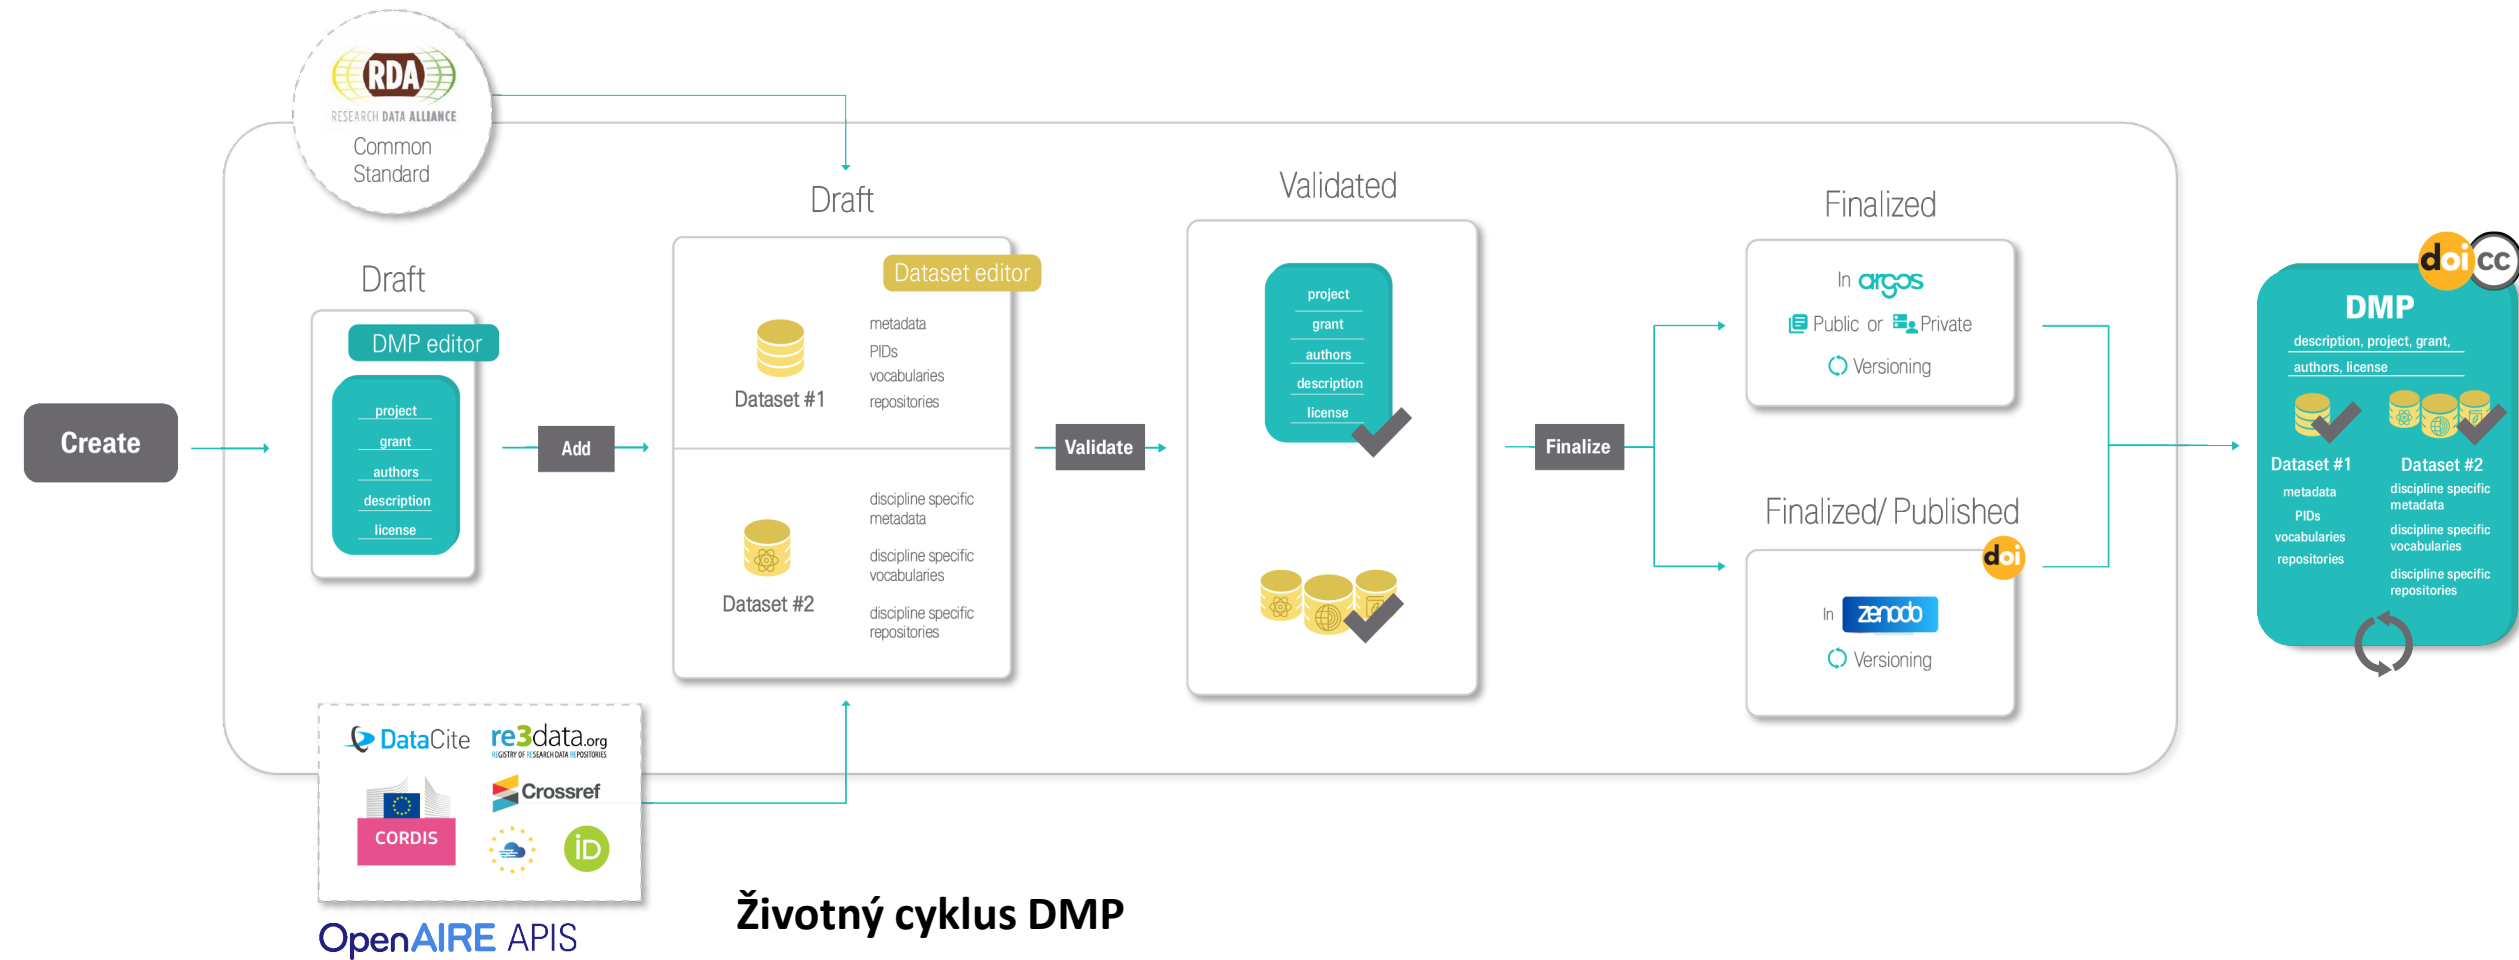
RDA
RESEARCH DATA ALLIANCE
Common Standard

Create

Draft

DMP editor

project
grant
authors
description
license

Add

Draft

Dataset editor

Dataset #1

metadata
PIDs
vocabularies
repositories

Dataset #2

discipline specific metadata
discipline specific vocabularies
discipline specific repositories

Validate

Validated

project
grant
authors
description
license

Finalize

Finalized

In argos
Public or Private
Versioning

Finalized/ Published

doi

In zenodo
Versioning

doi cc

DMP

description, project, grant, authors, license

Dataset #1
metadata
PIDs
vocabularies
repositories

Dataset #2
discipline specific metadata
discipline specific vocabularies
discipline specific repositories

DataCite
re3data.org
REGISTRY OF RESEARCH DATA REPOSITORIES
CORDIS
Crossref
iD

OpenAIRE APIS

Životný cyklus DMP